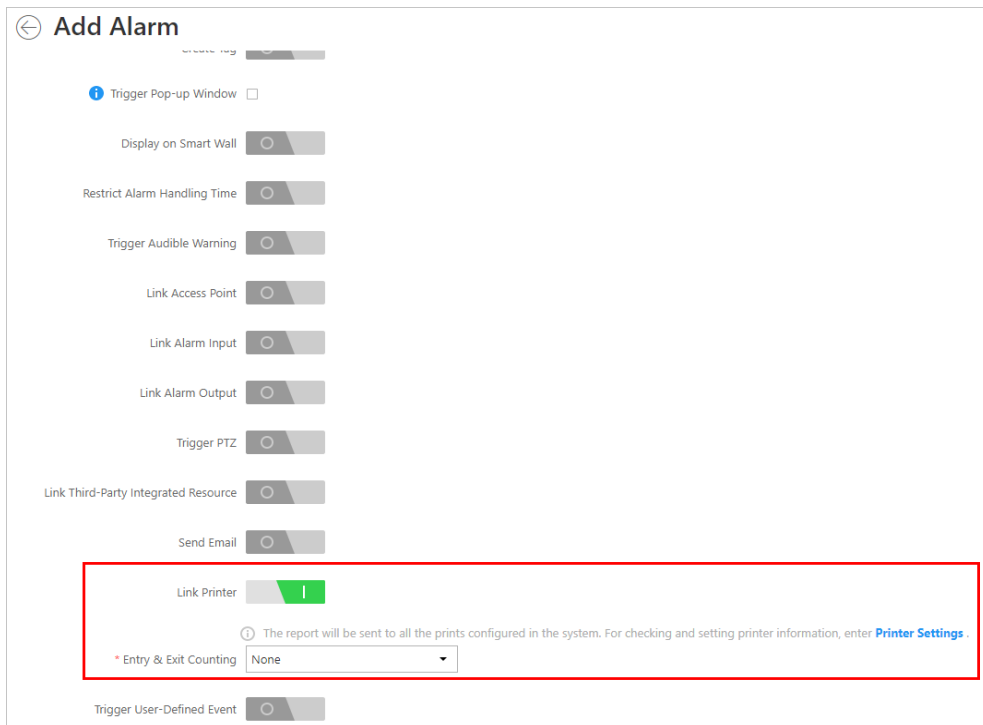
Add Alarm

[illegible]

Trigger Pop-up Window

Display on Smart Wall

Restrict Alarm Handling Time

Trigger Audible Warning

Link Access Point

Link Alarm Input

Link Alarm Output

Trigger PTZ

Link Third-Party Integrated Resource

Send Email

Link Printer

The report will be sent to all the prints configured in the system. For checking and setting printer information, enter Printer Settings .

* Entry & Exit Counting None

Trigger User-Defined Event